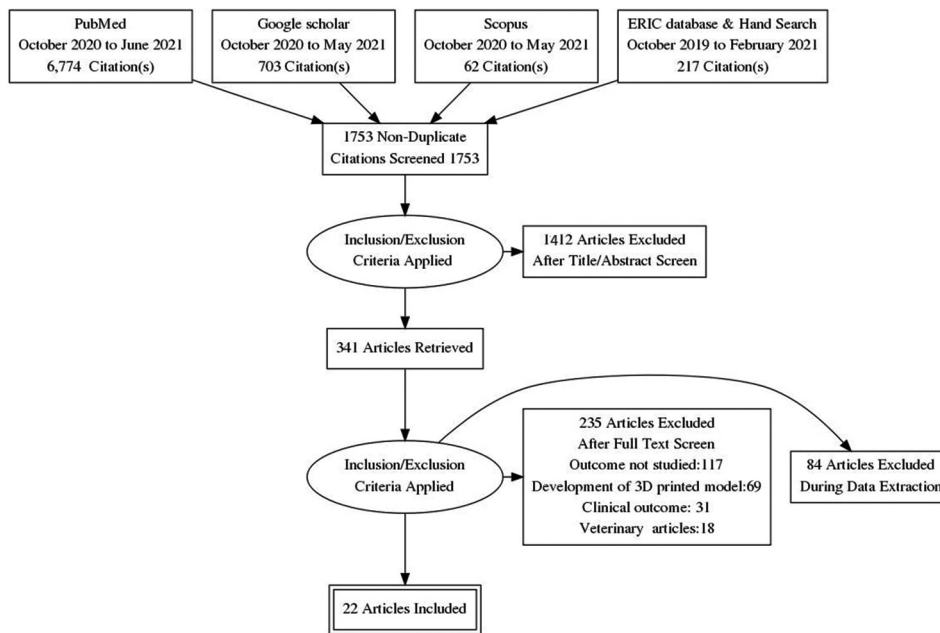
PubMed
October 2020 to June 2021
6,774 Citation(s)

Google scholar
October 2020 to May 2021
703 Citation(s)

Scopus
October 2020 to May 2021
62 Citation(s)

ERIC database & Hand Search
October 2019 to February 2021
217 Citation(s)

1753 Non-Duplicate
Citations Screened 1753

Inclusion/Exclusion
Criteria Applied

1412 Articles Excluded
After Title/Abstract Screen

341 Articles Retrieved

Inclusion/Exclusion
Criteria Applied

235 Articles Excluded
After Full Text Screen
Outcome not studied:117
Development of 3D printed model:69
Clinical outcome: 31
Veterinary articles:18

84 Articles Excluded
During Data Extraction

22 Articles Included